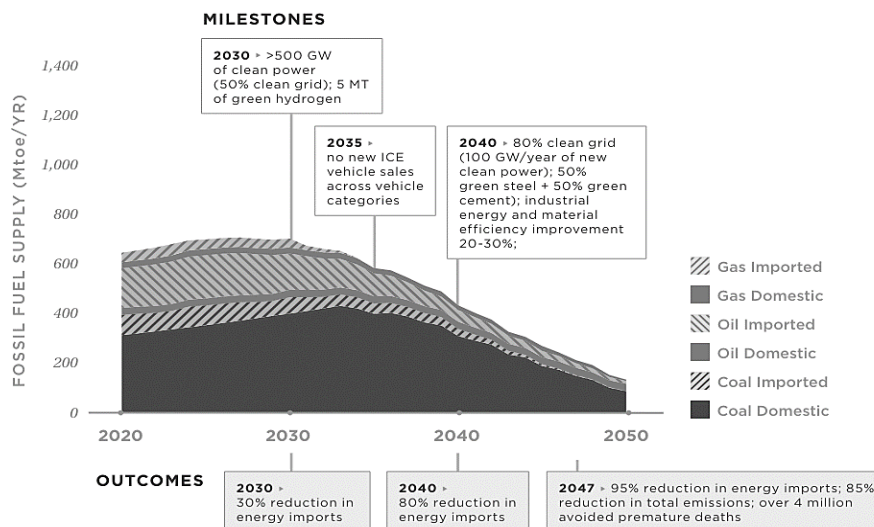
MILESTONES

2030 ▸ >500 GW of clean power (50% clean grid); 5 MT of green hydrogen

2035 ▸ no new ICE vehicle sales across vehicle categories

2040 ▸ 80% clean grid (100 GW/year of new clean power); 50% green steel + 50% green cement); industrial energy and material efficiency improvement 20-30%;

FOSSIL FUEL SUPPLY (Mtoe/YR)

1,400
1,200
1,000
800
600
400
200
0

2020
2030
2040
2050

Gas Imported
Gas Domestic
Oil Imported
Oil Domestic
Coal Imported
Coal Domestic

OUTCOMES

2030 ▸ 30% reduction in energy imports

2040 ▸ 80% reduction in energy imports

2047 ▸ 95% reduction in energy imports; 85% reduction in total emissions; over 4 million avoided premature deaths